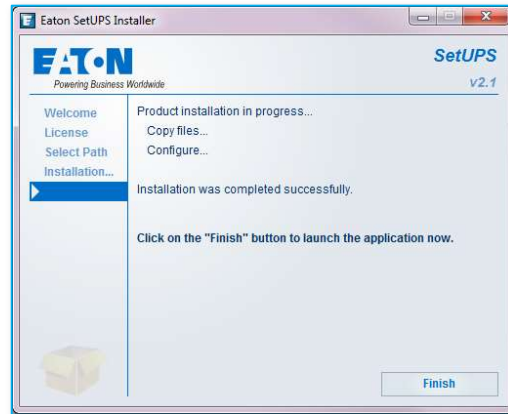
Eaton SetUPS Installer

EATON
Powering Business Worldwide

SetUPS
v2.1

Welcome
License
Select Path
Installation...

Product installation in progress...
Copy files...
Configure...

Installation was completed successfully.

Click on the "Finish" button to launch the application now.

Finish